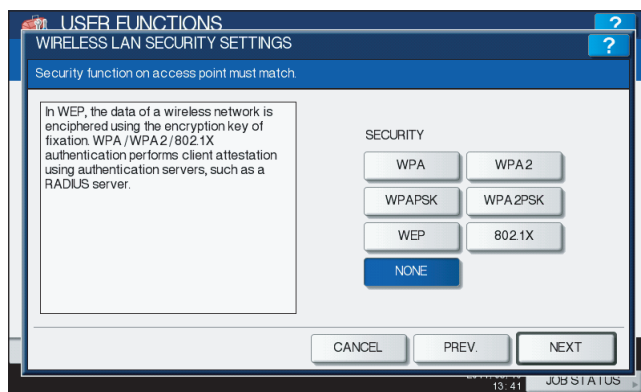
USER FUNCTIONS

?

WIRELESS LAN SECURITY SETTINGS

?

Security function on access point must match.

In WEP, the data of a wireless network is enciphered using the encryption key of fixation. WPA/WPA2/802.1X authentication performs client attestation using authentication servers, such as a RADIUS server.

SECURITY

WPA

WPA2

WPAPSK

WPA2PSK

WEP

802.1X

NONE

CANCEL

PREV.

NEXT

13:41

JOB STATUS